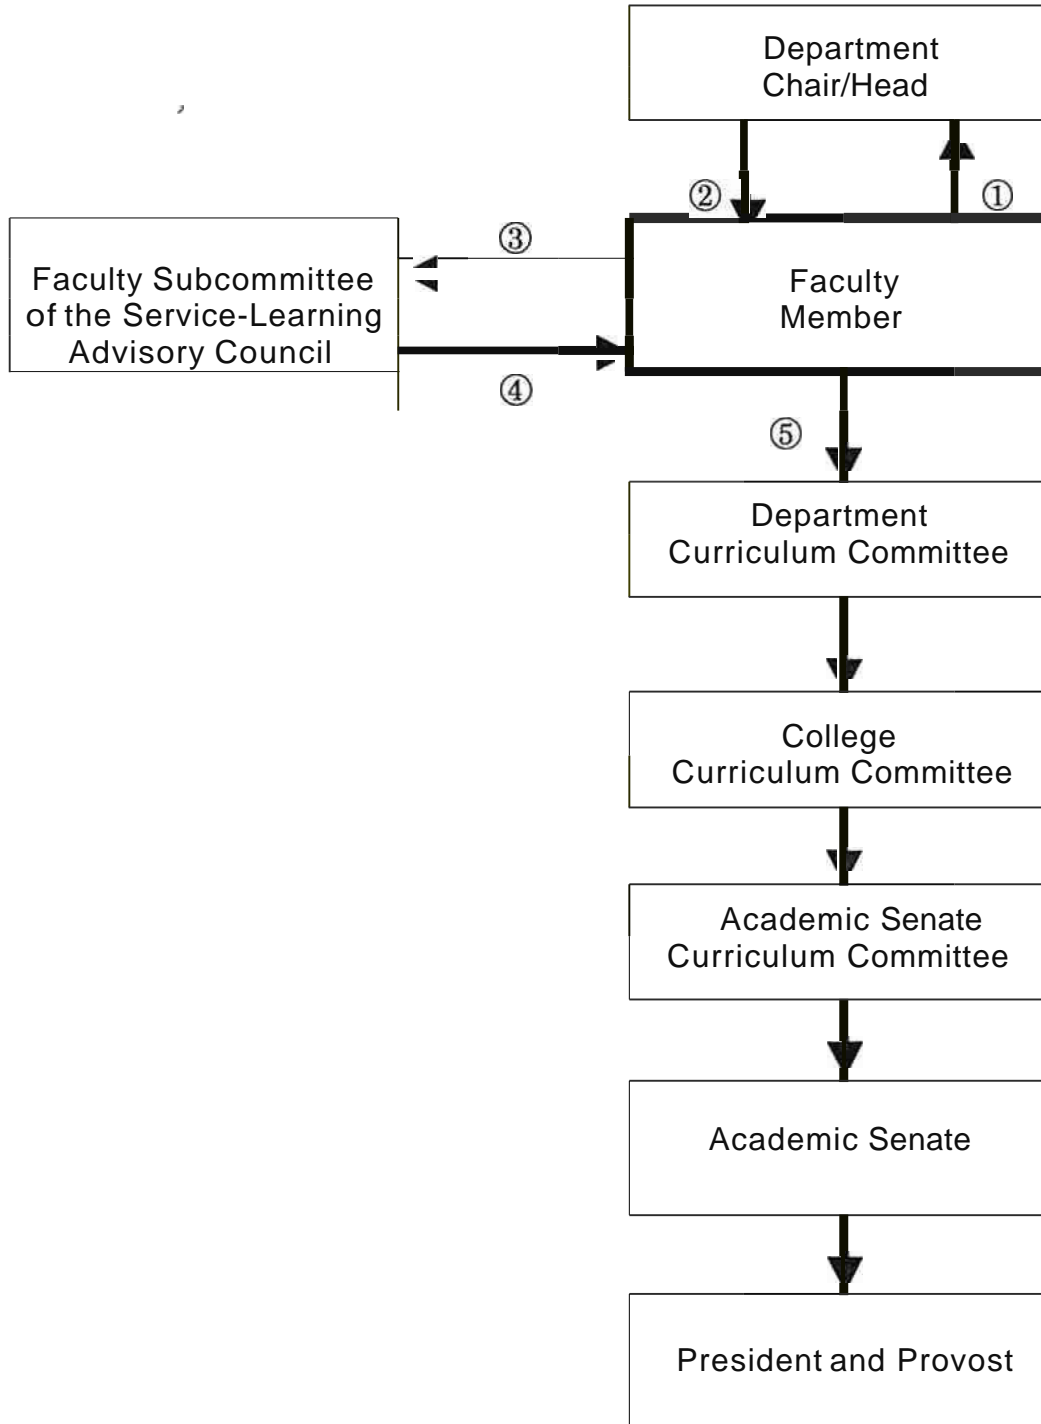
Department Chair/Head

②

①

Faculty Subcommittee of the Service-Learning Advisory Council

③

Faculty Member

④

⑤

Department Curriculum Committee

College Curriculum Committee

Academic Senate Curriculum Committee

Academic Senate

President and Provost